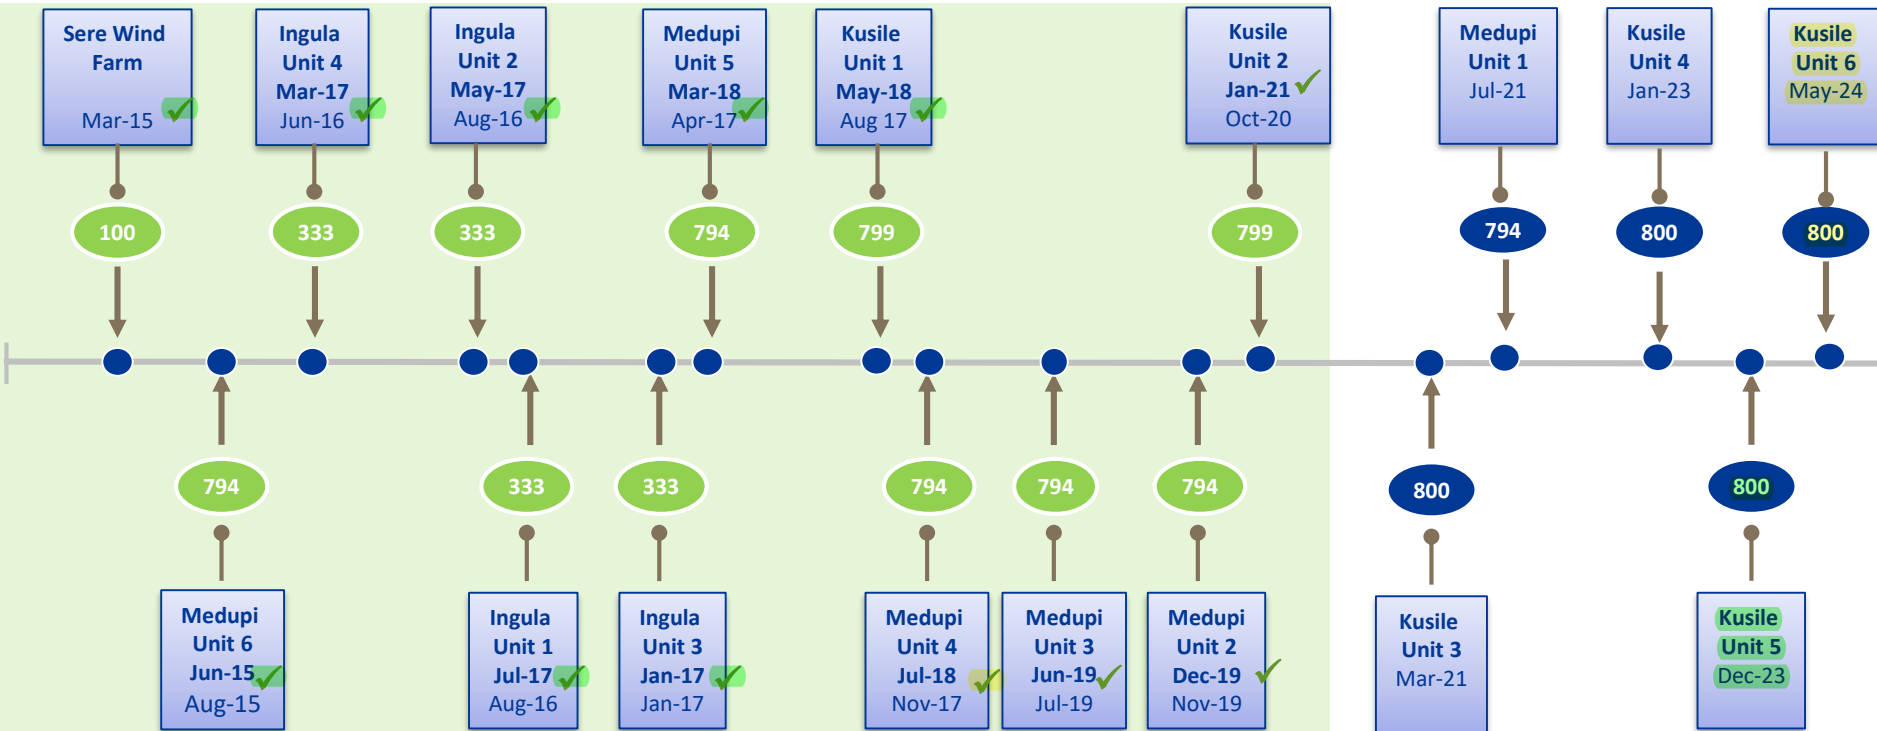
Sere Wind Farm
Mar-15

100

Ingula Unit 4
Mar-17
Jun-16

333

Ingula Unit 2
May-17
Aug-16

333

Medupi Unit 5
Mar-18
Apr-17

794

Kusile Unit 1
May-18
Aug 17

799

Kusile Unit 2
Jan-21
Oct-20

799

Medupi Unit 1
Jul-21

794

Kusile Unit 4
Jan-23

800

Kusile Unit 6
May-24

800

794

Medupi Unit 6
Jun-15
Aug-15

333

Ingula Unit 1
Jul-17
Aug-16

333

Ingula Unit 3
Jan-17
Jan-17

794

Medupi Unit 4
Jul-18
Nov-17

794

Medupi Unit 3
Jun-19
Jul-19

794

Medupi Unit 2
Dec-19
Nov-19

800

Kusile Unit 3
Mar-21

800

Kusile Unit 5
Dec-23